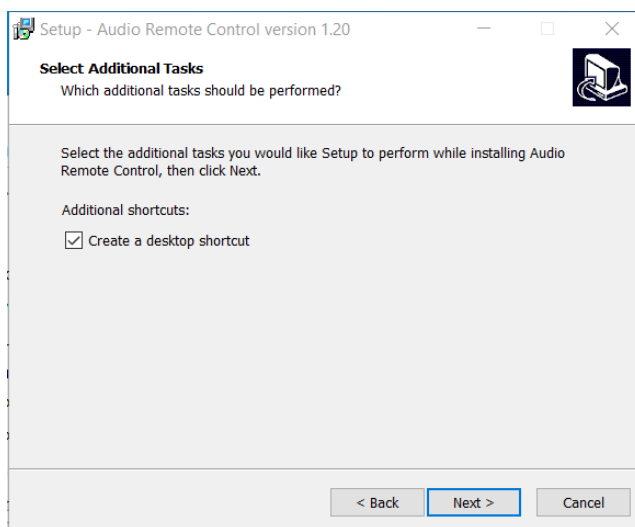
Setup - Audio Remote Control version 1.20

Select Additional Tasks
Which additional tasks should be performed?

Select the additional tasks you would like Setup to perform while installing Audio Remote Control, then click Next.

Additional shortcuts:

Create a desktop shortcut

< Back Next > Cancel